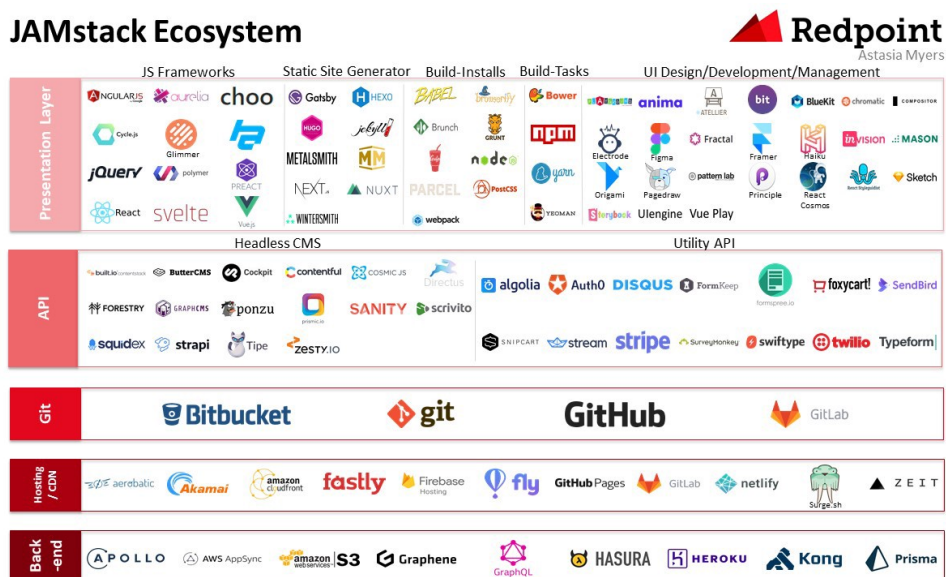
JAMstack Ecosystem

Redpoint
Astasia Myers

Presentation Layer

JS Frameworks
ANGULARJS aurelia choo
Cycle.js Glimmer
jQuery polymer PREACT
React svelte Vue.js

Static Site Generator
Gatsby HEXO
HUGO jekyll
METALSMITH MM
NEXT.js NUXT
WINTERSMITH

Build-Installs
BABEL browserify
Brunch GRUNT
node
PARCEL PostCSS
webpack

Build-Tasks
Bower
npm
yarn
YEOMAN

UI Design/Development/Management
anima ATELLIER bit BlueKit chromatic COMPOSITOR
Electrode Figma Fractal Framer Haiku invision MASON
Origami Pagedraw pattern lab Principle React Cosmos React Styleguidist Sketch
Storybook Ulengine Vue Play

API

Headless CMS
built.io ButterCMS Cockpit contentful COSMIC JS Directus
FORESTRY GRAPHCMS ponzu prismic.io SANITY scrivito
squidex strapi Tipe ZESTY.IO

Utility API
algolia Auth0 DISQUS FormKeep formspree.io foxycart! SendBird
SNIPCART stream stripe SurveyMonkey swiftype twilio Typeform

Git
Bitbucket git GitHub GitLab

Hosting / CDN
aerobatic Akamai amazon cloudfront fastly Firebase Hosting fly GitHub Pages GitLab netlify Surge.sh ZEIT

Back-end
APOLLO AWS AppSync amazon webservices S3 Graphene GraphQL HASURA HEROKU Kong Prisma